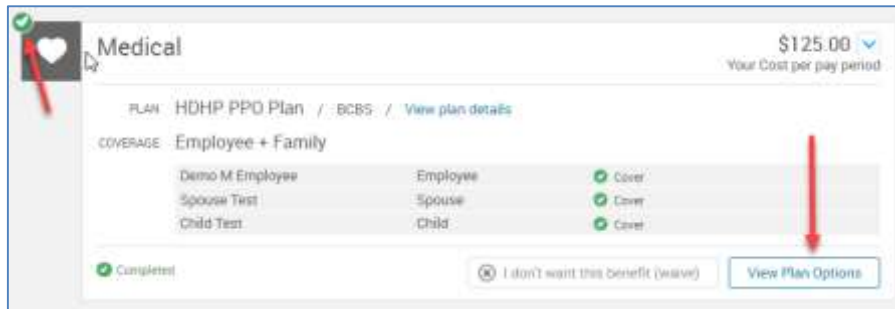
Medical

$125.00
Your Cost per pay period

PLAN HDHP PPO Plan / BCBS / View plan details

COVERAGE Employee + Family

| Demo M Employee | Employee | Cover |
|---|---|---|
| Spouse Test | Spouse | Cover |
| Child Test | Child | Cover |

Completed

I don't want this benefit (waive)

View Plan Options